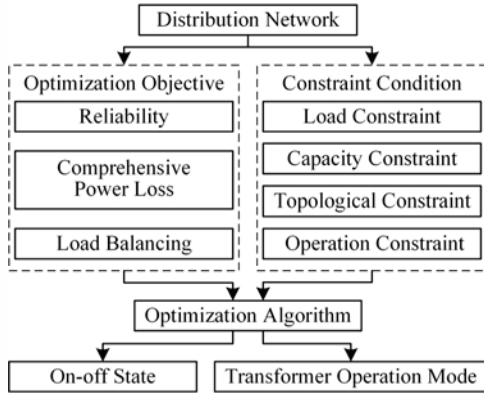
Distribution Network

Optimization Objective

Reliability

Comprehensive Power Loss

Load Balancing

Constraint Condition

Load Constraint

Capacity Constraint

Topological Constraint

Operation Constraint

Optimization Algorithm

On-off State

Transformer Operation Mode